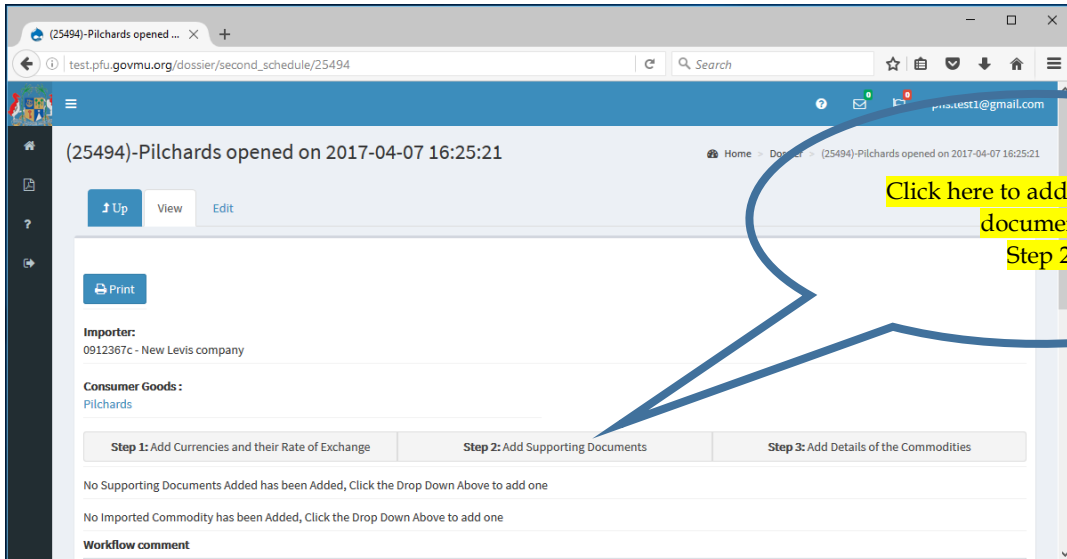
(25494)-Pilchards opened ... ×

test.pfu.govmu.org/dossier/second_schedule/25494

Search

0 0 pfu.test1@gmail.com

(25494)-Pilchards opened on 2017-04-07 16:25:21

Home > Dossier > (25494)-Pilchards opened on 2017-04-07 16:25:21

Click here to add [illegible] docume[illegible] Step 2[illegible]

Up View Edit

Print

Importer:
0912367c - New Levis company

Consumer Goods :
Pilchards

| Step 1: Add Currencies and their Rate of Exchange | Step 2: Add Supporting Documents | Step 3: Add Details of the Commodities |
|---|---|---|

No Supporting Documents Added has been Added, Click the Drop Down Above to add one

No Imported Commodity has been Added, Click the Drop Down Above to add one

Workflow comment